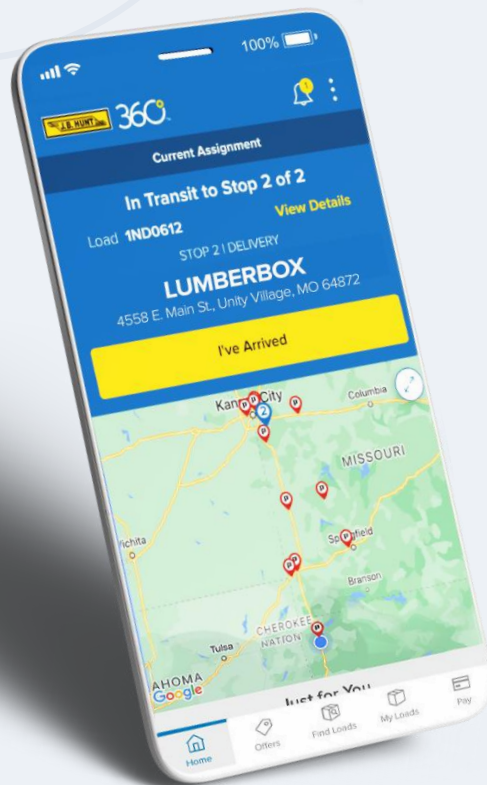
100%

1

J.B. HUNT 360°

Current Assignment

In Transit to Stop 2 of 2

View Details

Load 1ND0612

STOP 2 | DELIVERY

LUMBERBOX

4558 E. Main St., Unity Village, MO 64872

I've Arrived

Kan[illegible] City

2

Columbia

MISSOURI

Springfield

Wichita

Branson

CHEROKEE NATION

Tulsa

AHOMA

Google

Just for You

Home

Offers

Find Loads

My Loads

Pay